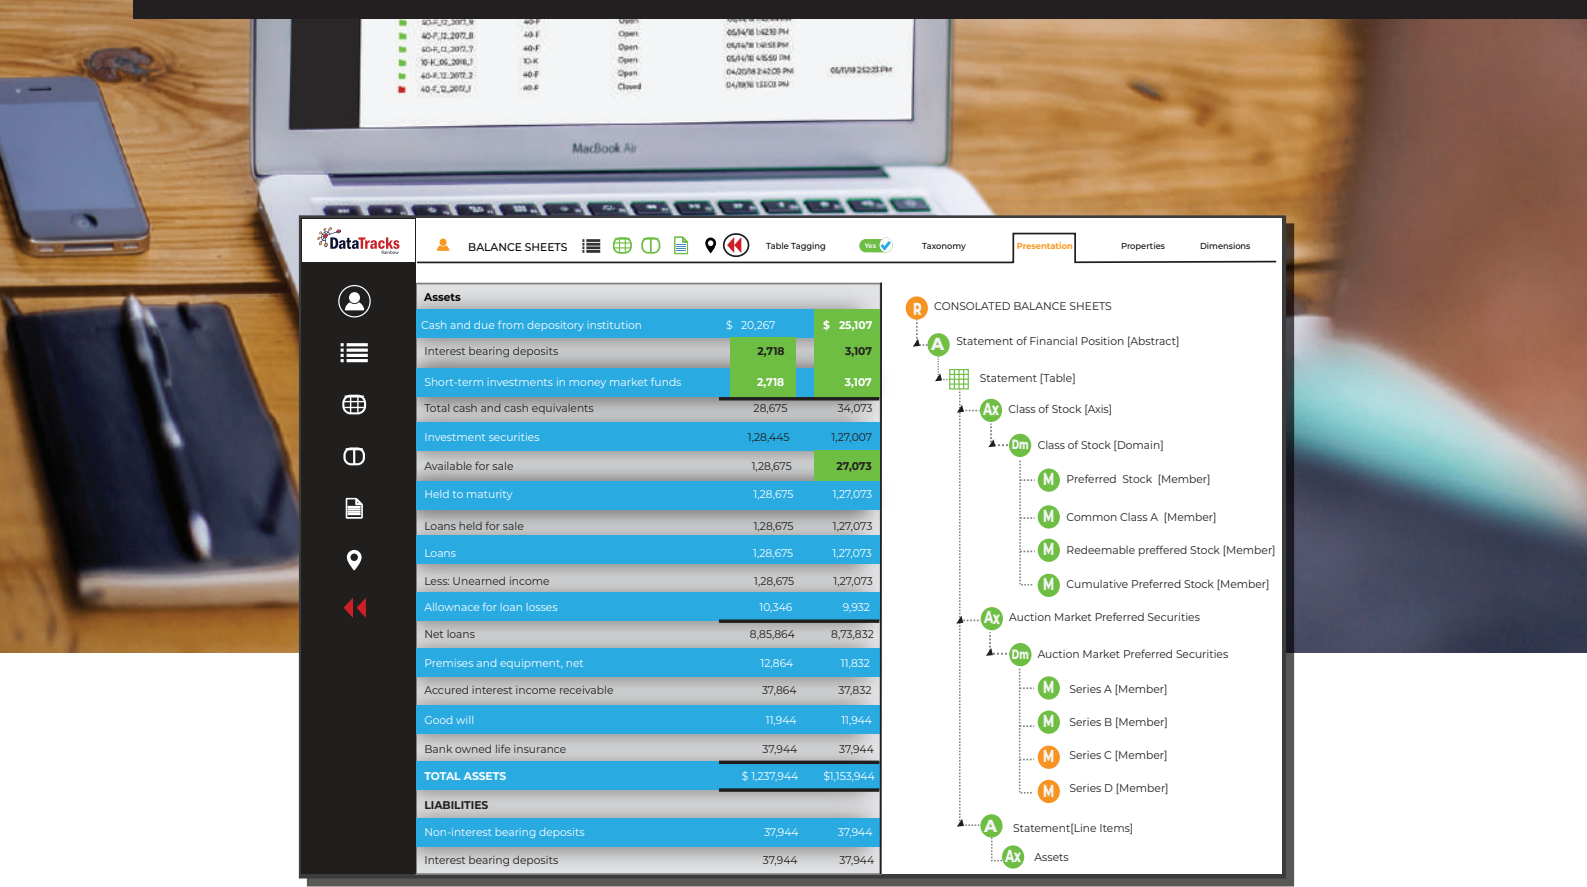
MacBook Air

DataTracks

BALANCE SHEETS

Table Tagging

Yes

Taxonomy

Presentation

Properties

Dimensions

| Assets | | |
|---|---|---|
| Cash and due from depository institution | $ 20,267 | $ 25,107 |
| Interest bearing deposits | 2,718 | 3,107 |
| Short-term investments in money market funds | 2,718 | 3,107 |
| Total cash and cash equivalents | 28,675 | 34,073 |
| Investment securities | 1,28,445 | 1,27,007 |
| Available for sale | 1,28,675 | 27,073 |
| Held to maturity | 1,28,675 | 1,27,073 |
| Loans held for sale | 1,28,675 | 1,27,073 |
| Loans | 1,28,675 | 1,27,073 |
| Less: Unearned income | 1,28,675 | 1,27,073 |
| Allowance for loan losses | 10,346 | 9,932 |
| Net loans | 8,85,864 | 8,73,832 |
| Premises and equipment, net | 12,864 | 11,832 |
| Accured interest income receivable | 37,864 | 37,832 |
| Good will | 11,944 | 11,944 |
| Bank owned life insurance | 37,944 | 37,944 |
| TOTAL ASSETS | $ 1,237,944 | $1,153,944 |
| LIABILITIES | | |
| Non-interest bearing deposits | 37,944 | 37,944 |
| Interest bearing deposits | 37,944 | 37,944 |

R CONSOLATED BALANCE SHEETS
A Statement of Financial Position [Abstract]
Statement [Table]
Ax Class of Stock [Axis]
Dm Class of Stock [Domain]
M Preferred Stock [Member]
M Common Class A [Member]
M Redeemable preffered Stock [Member]
M Cumulative Preferred Stock [Member]
Ax Auction Market Preferred Securities
Dm Auction Market Preferred Securities
M Series A [Member]
M Series B [Member]
M Series C [Member]
M Series D [Member]
A Statement[Line Items]
Ax Assets